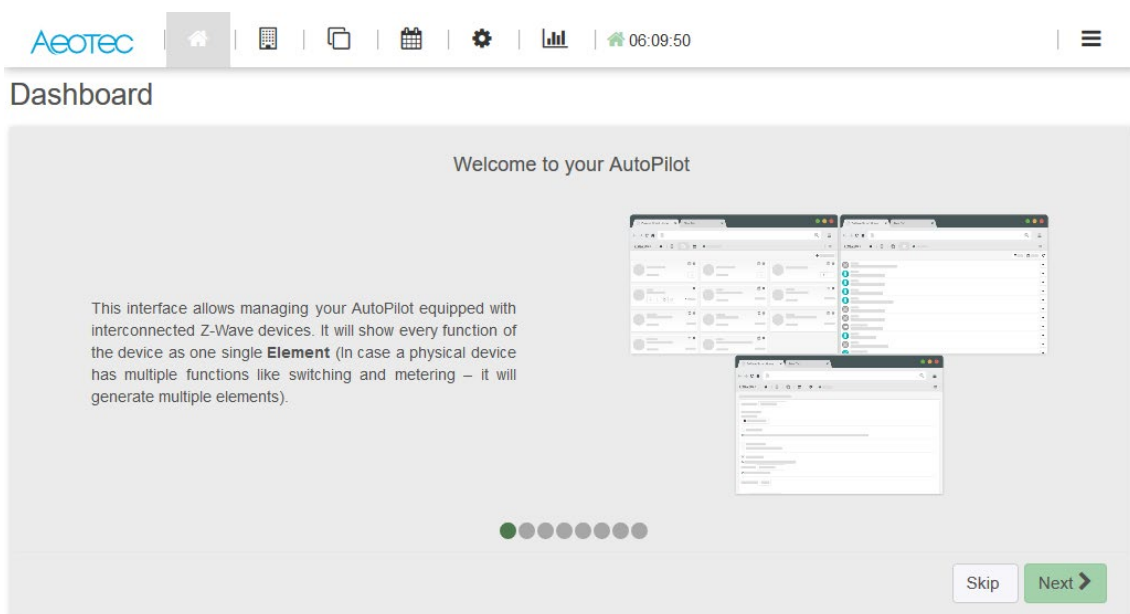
AEOTEC 06:09:50

Dashboard

Welcome to your AutoPilot

This interface allows managing your AutoPilot equipped with interconnected Z-Wave devices. It will show every function of the device as one single **Element** (In case a physical device has multiple functions like switching and metering – it will generate multiple elements).

Skip

Next